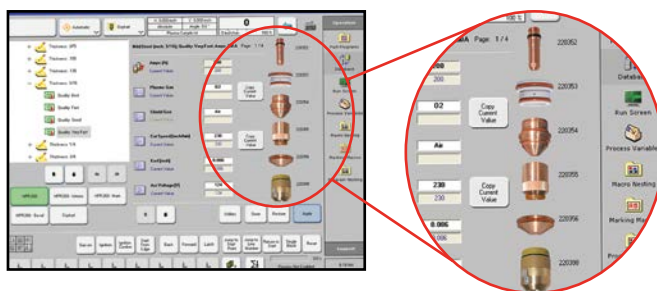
Automatic
English
0
Operation
Thickness 3/8
Thickness 1/2
Thickness 5/8
Thickness 3/4
Quality Best
Quality Fast
Quality Good
Quality Very Fast
Thickness 7/8
Thickness 1/8
Amps (A)
Current Value
Plasma Gas
Current Value
Shield Gas
Current Value
Cut Speed (inch/Min)
Current Value
Kerf (inch)
Current Value
Arc Voltage (V)
Current Value
Copy Current Value
Copy Current Value
220352
220353
220354
220355
220356
220398
Utilities
Save
Restore
Apply
Support
100 %
A Page: 1 / 4
200
200
O2
Copy Current Value
Air
230
230
Copy Current Value
0.086
0.08
220352
220353
220354
220355
220356
220398
Database
Run Screen
Process Variables
Macro Nesting
Marking Ma
Pro